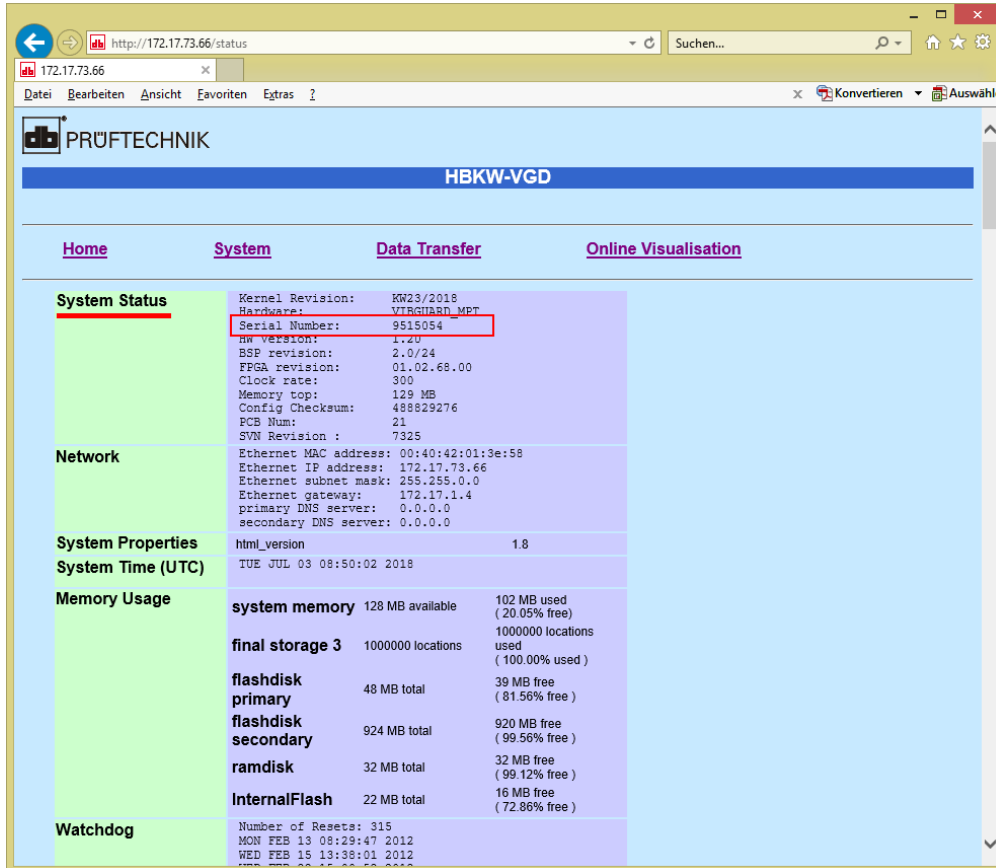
http://172.17.73.66/status
Suchen...
172.17.73.66
Datei Bearbeiten Ansicht Favoriten Extras ?
Konvertieren Auswähl

PRÜFTECHNIK

HBKW-VGD

Home System Data Transfer Online Visualisation

System Status

| | |
|---|---|
| Kernel Revision: | KW23/2018 |
| Hardware: | VIBGUARD_MPT |
| Serial Number: | 9515054 |
| HW version: | 1.20 |
| BSP revision: | 2.0/24 |
| FPGA revision: | 01.02.68.00 |
| Clock rate: | 300 |
| Memory top: | 129 MB |
| Config Checksum: | 488829276 |
| PCB Num: | 21 |
| SVN Revision : | 7325 |

Network

| | |
|---|---|
| Ethernet MAC address: | 00:40:42:01:3e:58 |
| Ethernet IP address: | 172.17.73.66 |
| Ethernet subnet mask: | 255.255.0.0 |
| Ethernet gateway: | 172.17.1.4 |
| primary DNS server: | 0.0.0.0 |
| secondary DNS server: | 0.0.0.0 |

System Properties
html_version 1.8

System Time (UTC)
TUE JUL 03 08:50:02 2018

Memory Usage

| | | |
|---|---|---|
| system memory | 128 MB available | 102 MB used ( 20.05% free) |
| final storage 3 | 1000000 locations | 1000000 locations used ( 100.00% used ) |
| flashdisk primary | 48 MB total | 39 MB free ( 81.56% free ) |
| flashdisk secondary | 924 MB total | 920 MB free ( 99.56% free ) |
| ramdisk | 32 MB total | 32 MB free ( 99.12% free ) |
| InternalFlash | 22 MB total | 16 MB free ( 72.86% free ) |

Watchdog
Number of Resets: 315
MON FEB 13 08:29:47 2012
WED FEB 15 13:38:01 2012
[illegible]